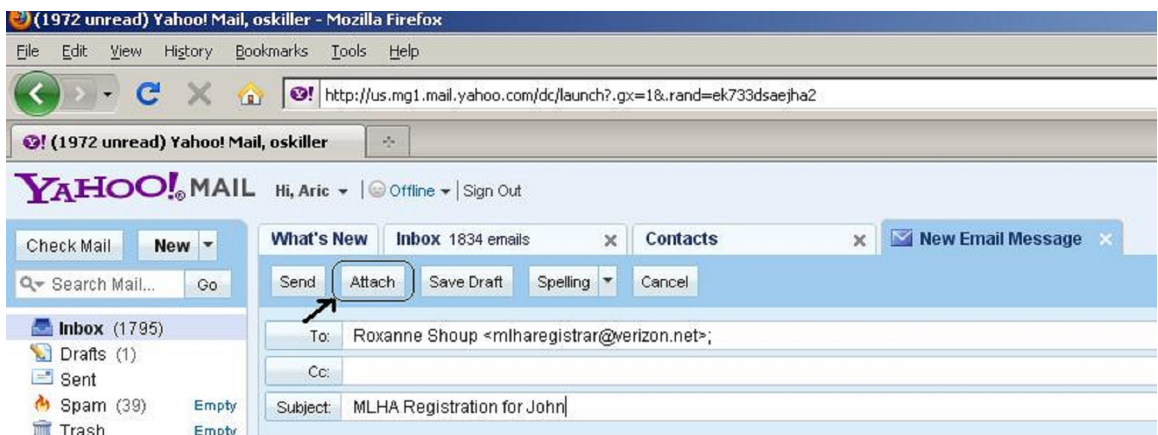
(1972 unread) Yahoo! Mail, oskiller - Mozilla Firefox

File Edit View History Bookmarks Tools Help

http://us.mg1.mail.yahoo.com/dc/launch?.gx=1&.rand=ek733dsaejha2

(1972 unread) Yahoo! Mail, oskiller

YAHOO! MAIL Hi, Aric | Offline | Sign Out

Check Mail New

Search Mail... Go

What's New Inbox 1834 emails Contacts New Email Message

Send Attach Save Draft Spelling Cancel

Inbox (1795)
Drafts (1)
Sent
Spam (39) Empty
Trash Empty

To: Roxanne Shoup <mlharegistrar@verizon.net>;

Cc:

Subject: MLHA Registration for John